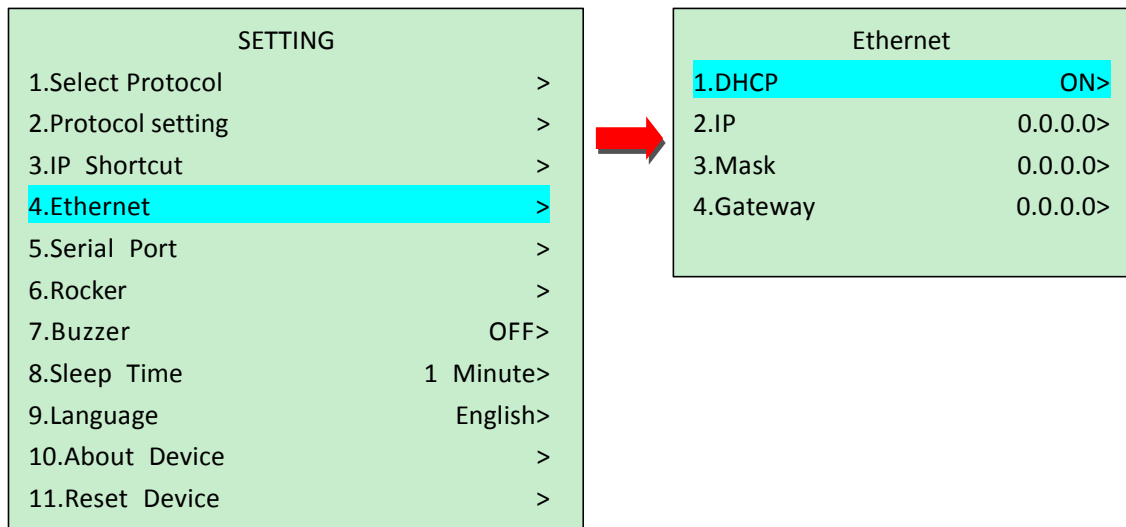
SETTING

1.Select Protocol >
2.Protocol setting >
3.IP Shortcut >
4.Ethernet >
5.Serial Port >
6.Rocker >
7.Buzzer OFF>
8.Sleep Time 1 Minute>
9.Language English>
10.About Device >
11.Reset Device >

Ethernet

1.DHCP ON>
2.IP 0.0.0.0>
3.Mask 0.0.0.0>
4.Gateway 0.0.0.0>